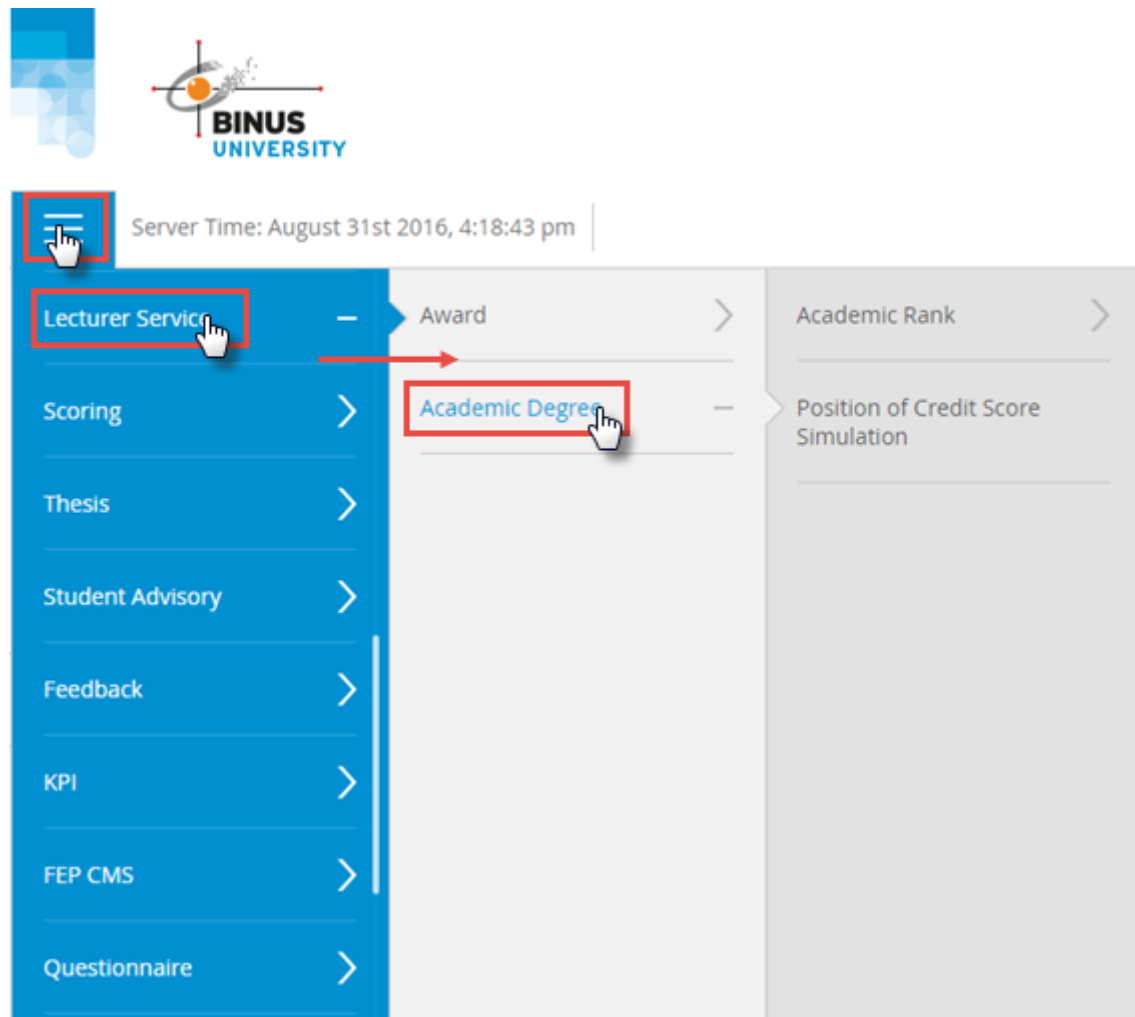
BINUS UNIVERSITY

Server Time: August 31st 2016, 4:18:43 pm

Lecturer Service

Scoring

Thesis

Student Advisory

Feedback

KPI

FEP CMS

Questionnaire

Award

Academic Degree

Academic Rank

Position of Credit Score Simulation